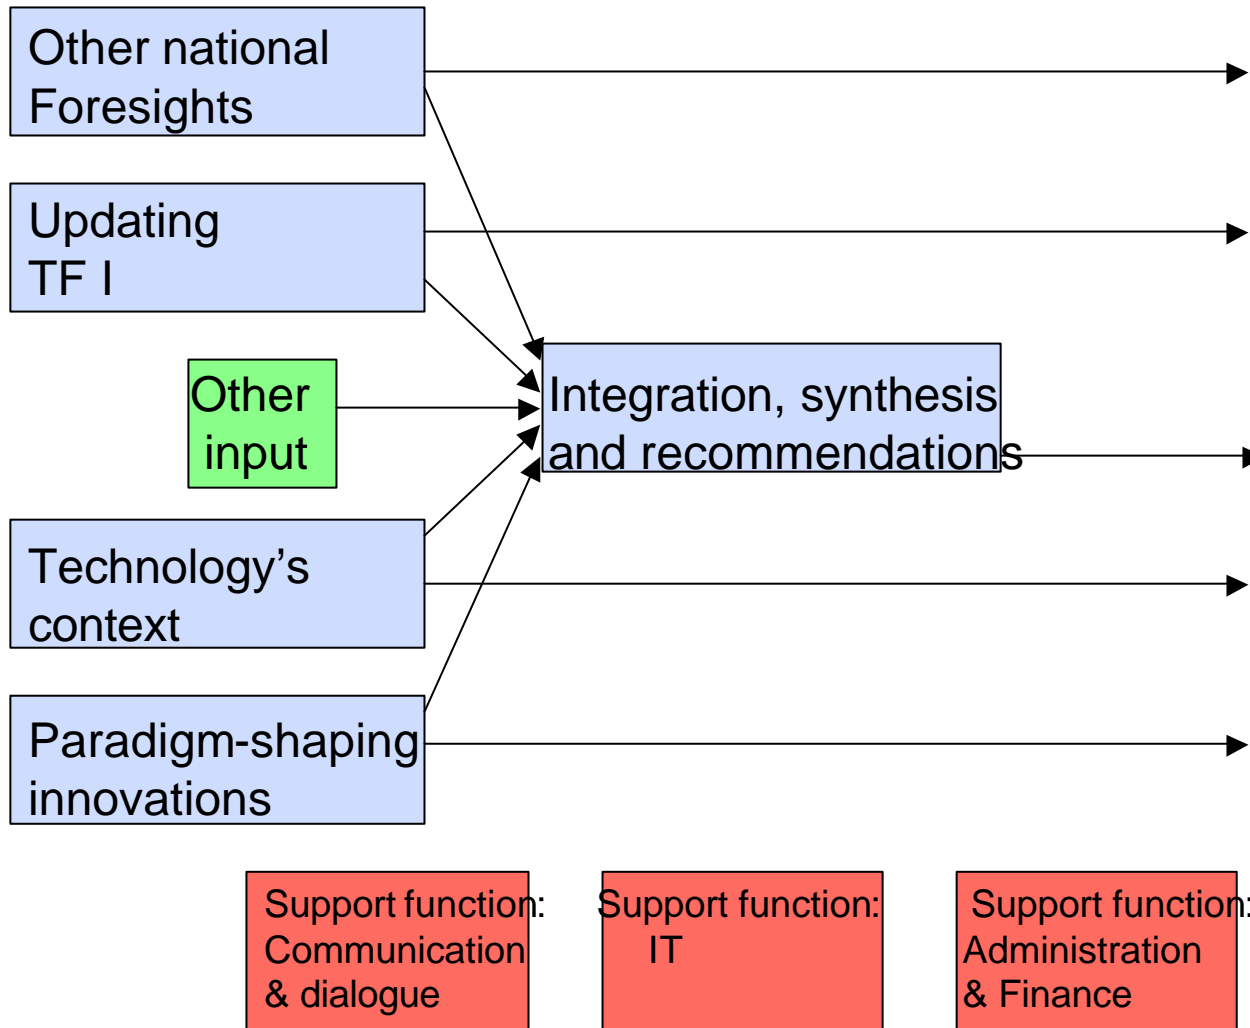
Other national Foresights

Updating TF I

Other input

Integration, synthesis and recommendations

Technology’s context

Paradigm-shaping innovations

Support function: Communication & dialogue

Support function: IT

Support function: Administration & Finance